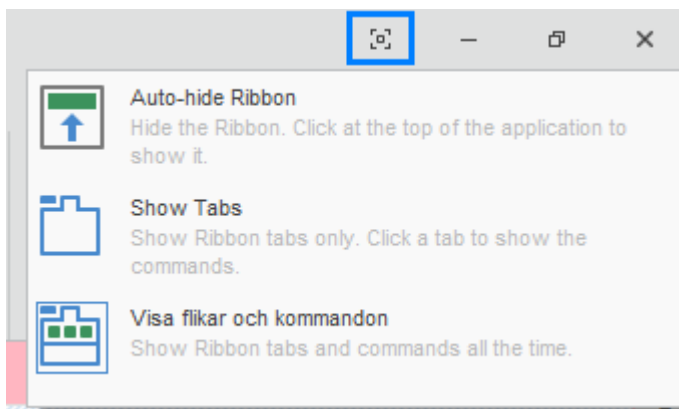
Auto-hide Ribbon
Hide the Ribbon. Click at the top of the application to show it.

Show Tabs
Show Ribbon tabs only. Click a tab to show the commands.

Visa flikar och kommandon
Show Ribbon tabs and commands all the time.